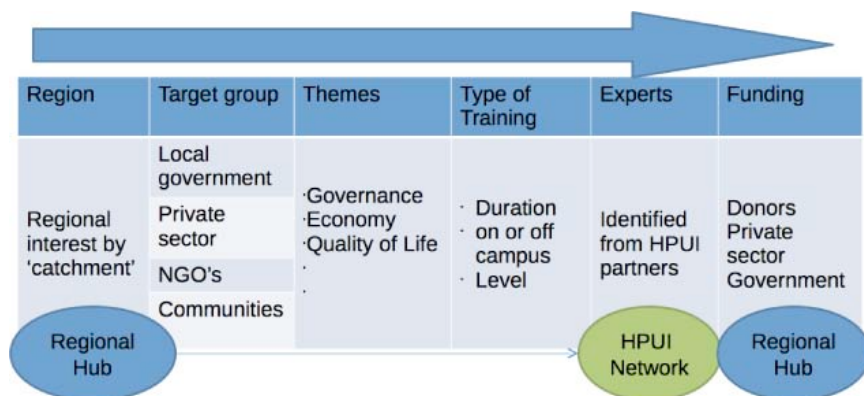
| Region | Target group | Themes | Type of Training | Experts | Funding |
|---|---|---|---|---|---|
| Regional interest by 'catchment' | Local government<br>Private sector<br>NGO's<br>Communities | ·Governance<br>·Economy<br>·Quality of Life<br>·<br>· | · Duration<br>· on or off campus<br>· Level | Identified from HPUI partners | Donors<br>Private sector<br>Government |

Regional Hub

HPUI Network

Regional Hub